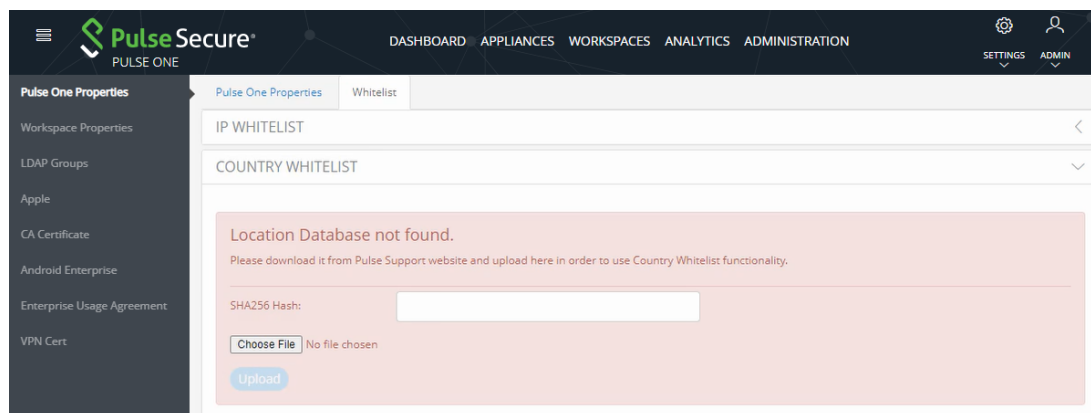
Pulse Secure
PULSE ONE

DASHBOARD APPLIANCES WORKSPACES ANALYTICS ADMINISTRATION

SETTINGS ADMIN

Pulse One Properties
Workspace Properties
LDAP Groups
Apple
CA Certificate
Android Enterprise
Enterprise Usage Agreement
VPN Cert

Pulse One Properties | Whitelist

IP WHITELIST

COUNTRY WHITELIST

Location Database not found.
Please download it from Pulse Support website and upload here in order to use Country Whitelist functionality.

SHA256 Hash:

Choose File No file chosen

Upload